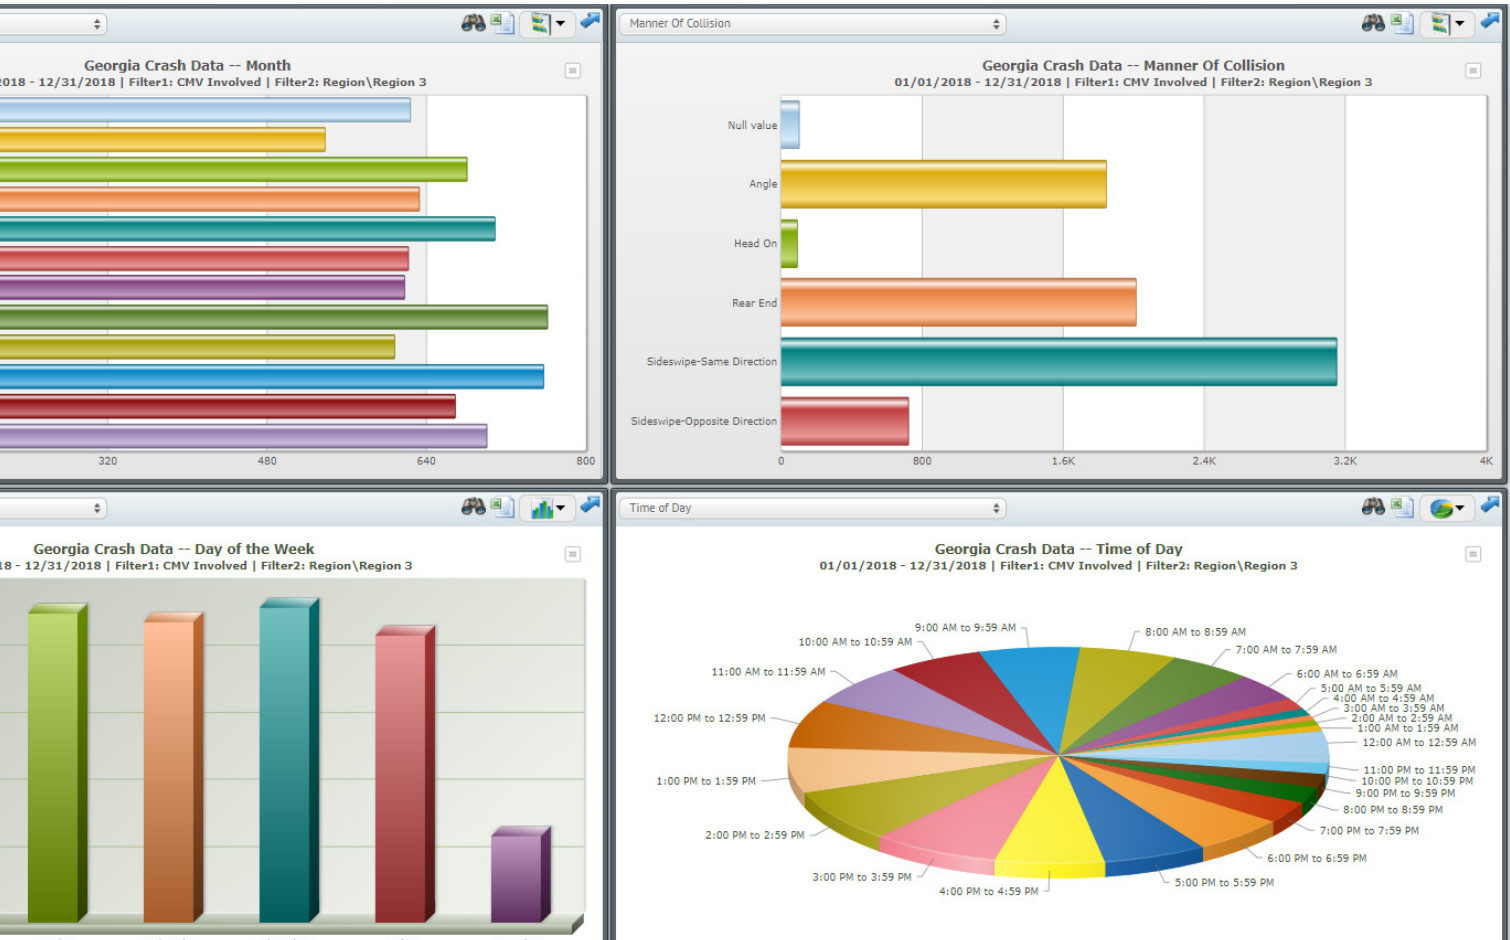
Georgia Crash Data -- Month
2018 - 12/31/2018 | Filter1: CMV Involved | Filter2: Region\Region 3

320
480
640
800

Manner Of Collision

Georgia Crash Data -- Manner Of Collision
01/01/2018 - 12/31/2018 | Filter1: CMV Involved | Filter2: Region\Region 3

Null value
Angle
Head On
Rear End
Sideswipe-Same Direction
Sideswipe-Opposite Direction

0
800
1.6K
2.4K
3.2K
4K

Georgia Crash Data -- Day of the Week
18 - 12/31/2018 | Filter1: CMV Involved | Filter2: Region\Region 3

Time of Day

Georgia Crash Data -- Time of Day
01/01/2018 - 12/31/2018 | Filter1: CMV Involved | Filter2: Region\Region 3

9:00 AM to 9:59 AM
8:00 AM to 8:59 AM
10:00 AM to 10:59 AM
7:00 AM to 7:59 AM
11:00 AM to 11:59 AM
6:00 AM to 6:59 AM
5:00 AM to 5:59 AM
4:00 AM to 4:59 AM
3:00 AM to 3:59 AM
2:00 AM to 2:59 AM
12:00 PM to 12:59 PM
1:00 AM to 1:59 AM
12:00 AM to 12:59 AM
11:00 PM to 11:59 PM
10:00 PM to 10:59 PM
1:00 PM to 1:59 PM
9:00 PM to 9:59 PM
8:00 PM to 8:59 PM
2:00 PM to 2:59 PM
7:00 PM to 7:59 PM
6:00 PM to 6:59 PM
3:00 PM to 3:59 PM
5:00 PM to 5:59 PM
4:00 PM to 4:59 PM